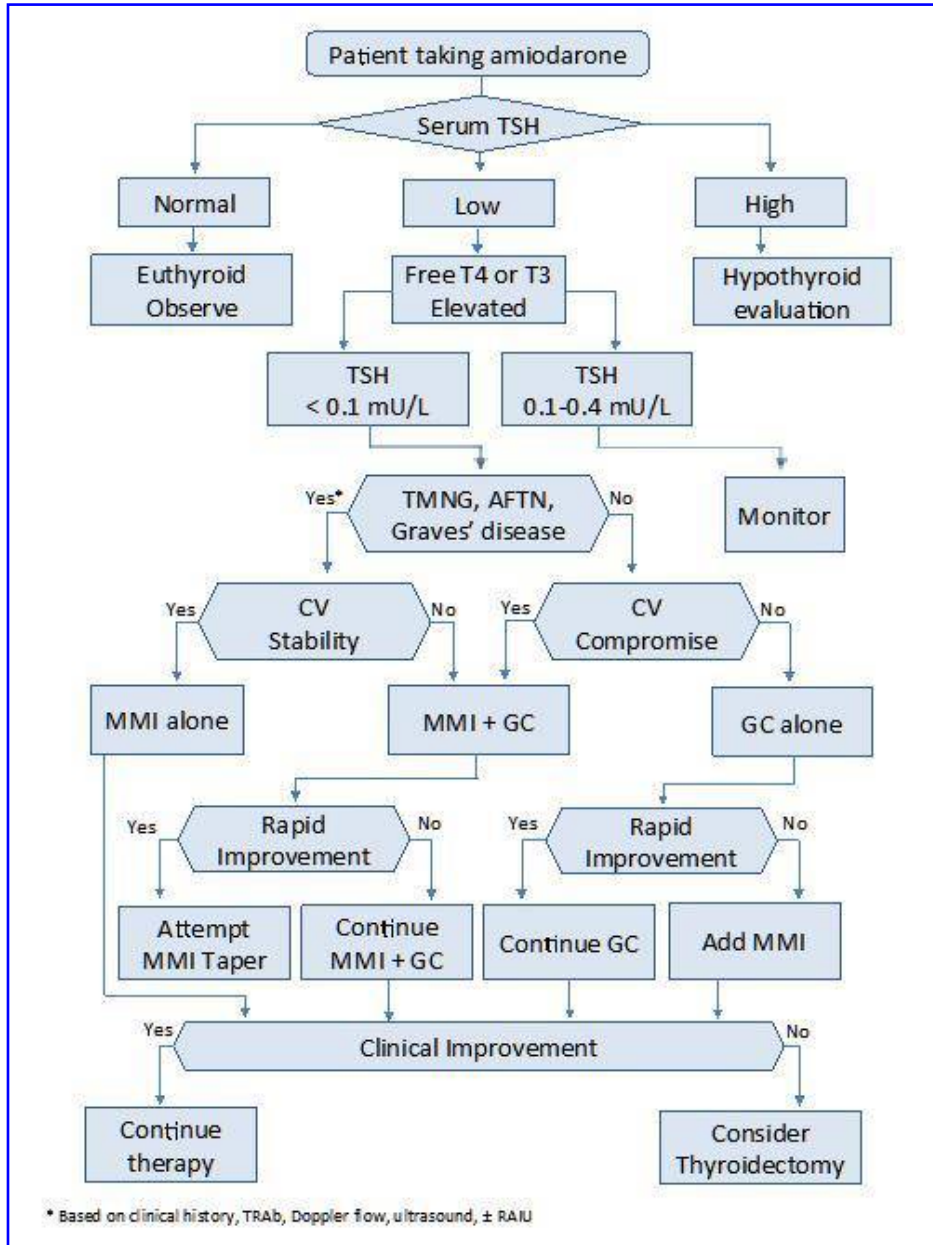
Patient taking amiodarone

Serum TSH

Normal

Low

High

Euthyroid Observe

Free T4 or T3 Elevated

Hypothyroid evaluation

TSH < 0.1 mU/L

TSH 0.1-0.4 mU/L

Yes*

TMNG, AFTN, Graves' disease

No

Monitor

Yes

CV Stability

No

Yes

CV Compromise

No

MMI alone

MMI + GC

GC alone

Yes

Rapid Improvement

No

Yes

Rapid Improvement

No

Attempt MMI Taper

Continue MMI + GC

Continue GC

Add MMI

Yes

Clinical Improvement

No

Continue therapy

Consider Thyroidectomy

* Based on clinical history, TRAb, Doppler flow, ultrasound, ± RAIU